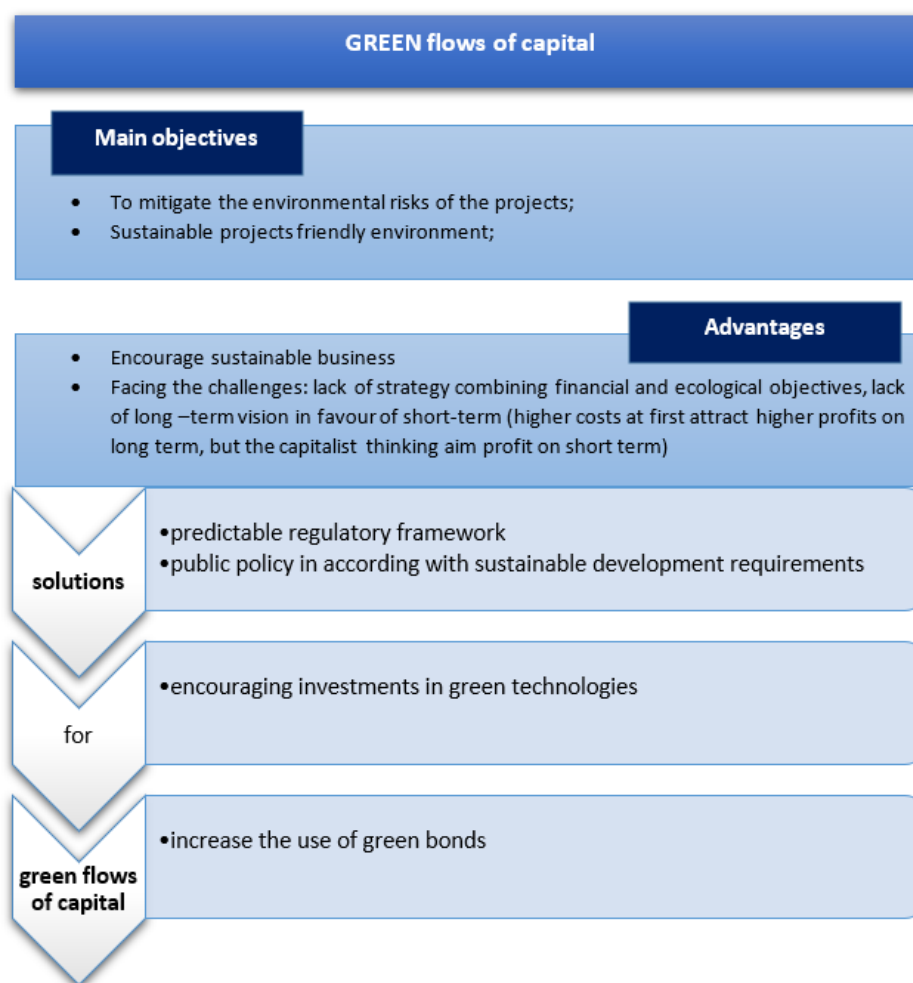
GREEN flows of capital

Main objectives

- To mitigate the environmental risks of the projects;
- Sustainable projects friendly environment;

Advantages

- Encourage sustainable business
- Facing the challenges: lack of strategy combining financial and ecological objectives, lack of long –term vision in favour of short-term (higher costs at first attract higher profits on long term, but the capitalist thinking aim profit on short term)

solutions

•predictable regulatory framework
•public policy in according with sustainable development requirements

for

•encouraging investments in green technologies

green flows of capital

•increase the use of green bonds